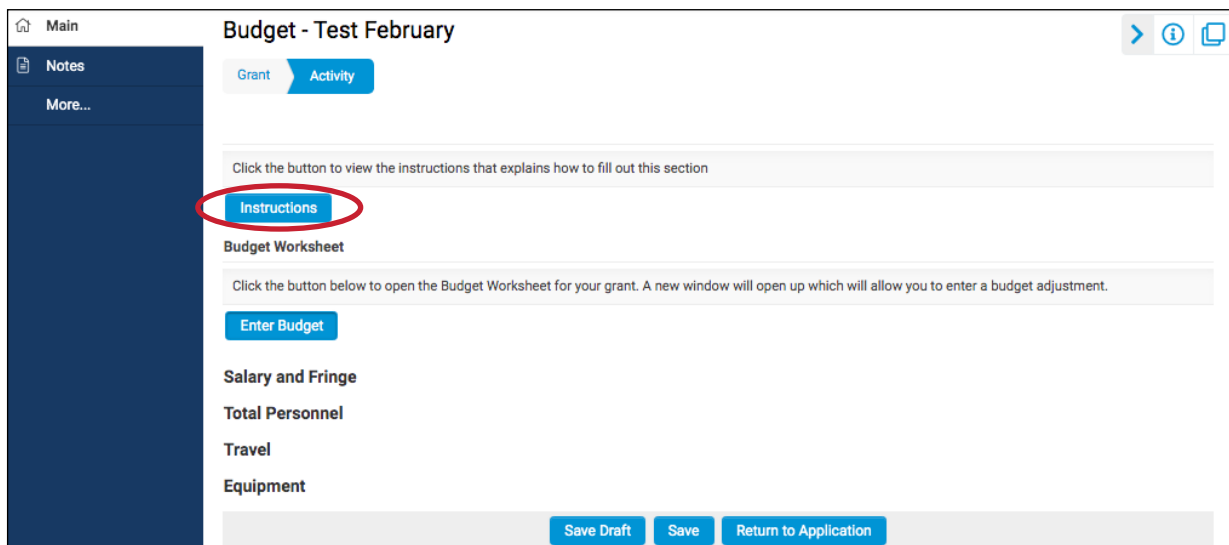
Main
Notes
More...

Budget - Test February

Grant
Activity

Click the button to view the instructions that explains how to fill out this section

Instructions

Budget Worksheet

Click the button below to open the Budget Worksheet for your grant. A new window will open up which will allow you to enter a budget adjustment.

Enter Budget

Salary and Fringe

Total Personnel

Travel

Equipment

Save Draft
Save
Return to Application